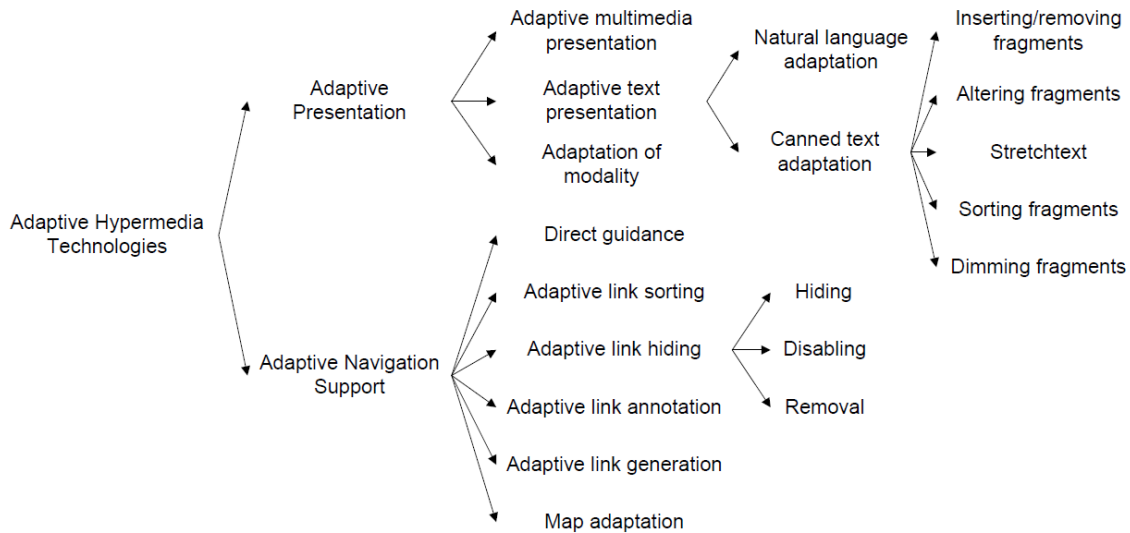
Adaptive Hypermedia Technologies

Adaptive Presentation

Adaptive multimedia presentation

Adaptive text presentation

Adaptation of modality

Natural language adaptation

Canned text adaptation

Inserting/removing fragments

Altering fragments

Stretchtext

Sorting fragments

Dimming fragments

Adaptive Navigation Support

Direct guidance

Adaptive link sorting

Adaptive link hiding

Adaptive link annotation

Adaptive link generation

Map adaptation

Hiding

Disabling

Removal